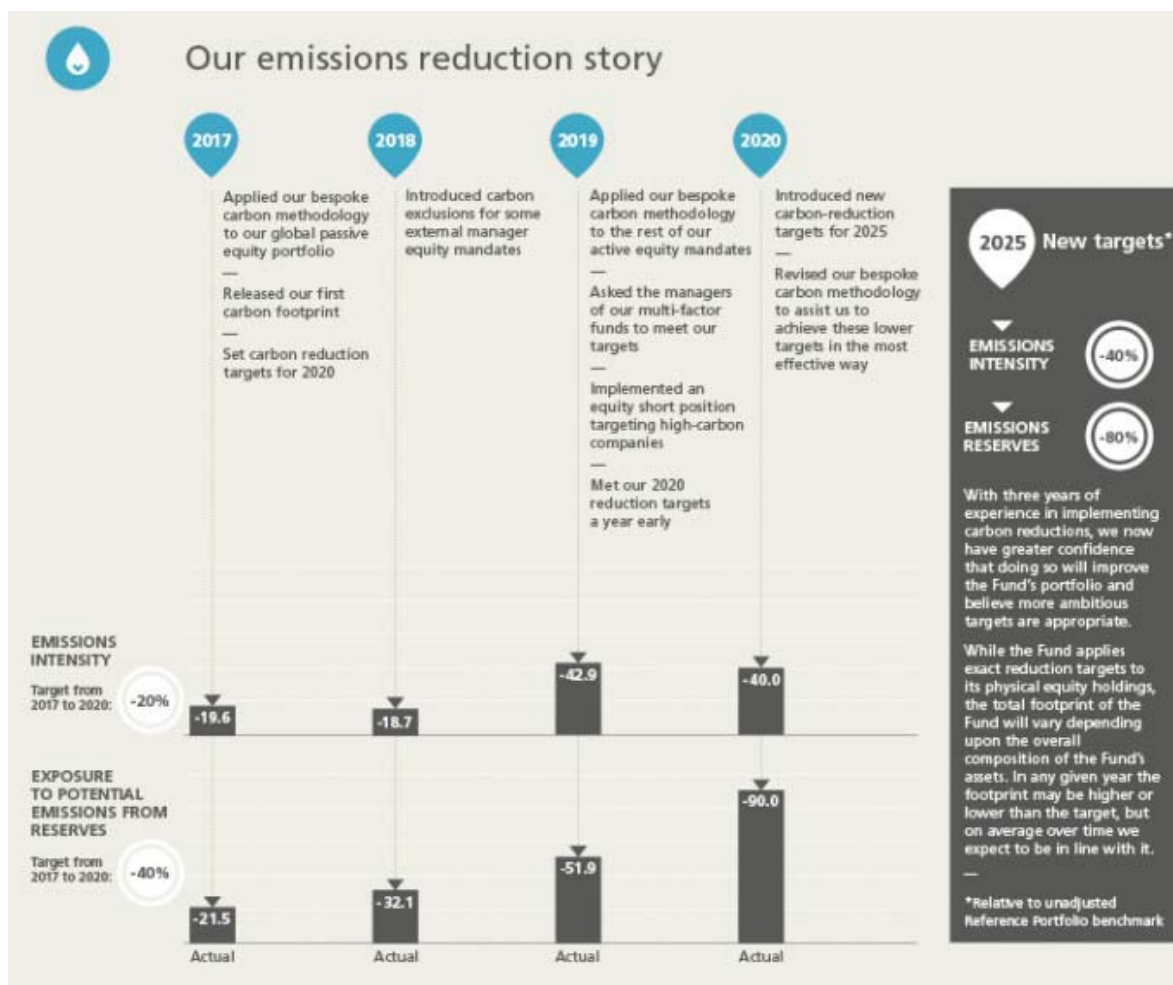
Our emissions reduction story

2017

Applied our bespoke carbon methodology to our global passive equity portfolio

—

Released our first carbon footprint

—

Set carbon reduction targets for 2020

2018

Introduced carbon exclusions for some external manager equity mandates

2019

Applied our bespoke carbon methodology to the rest of our active equity mandates

—

Asked the managers of our multi-factor funds to meet our targets

—

Implemented an equity short position targeting high-carbon companies

—

Met our 2020 reduction targets a year early

2020

Introduced new carbon-reduction targets for 2025

—

Revised our bespoke carbon methodology to assist us to achieve these lower targets in the most effective way

2025 New targets*

EMISSIONS INTENSITY -40%

EMISSIONS RESERVES -80%

With three years of experience in implementing carbon reductions, we now have greater confidence that doing so will improve the Fund's portfolio and believe more ambitious targets are appropriate.

While the Fund applies exact reduction targets to its physical equity holdings, the total footprint of the Fund will vary depending upon the overall composition of the Fund's assets. In any given year the footprint may be higher or lower than the target, but on average over time we expect to be in line with it.

—

*Relative to unadjusted Reference Portfolio benchmark

EMISSIONS INTENSITY

Target from 2017 to 2020: -20%

-19.6

-18.7

-42.9

-40.0

EXPOSURE TO POTENTIAL EMISSIONS FROM RESERVES

Target from 2017 to 2020: -40%

-21.5

-32.1

-51.9

-90.0

Actual

Actual

Actual

Actual